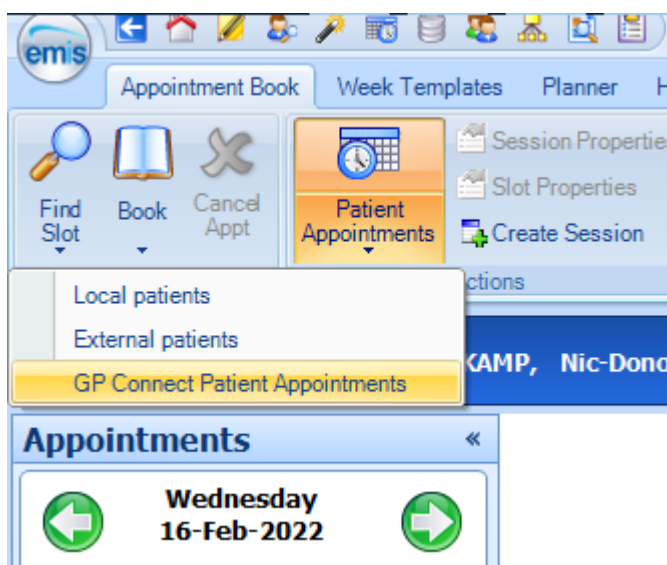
emis

Appointment Book Week Templates Planner H

Find Slot

Book

Cancel Appt

Patient Appointments

Session Propertie

Slot Properties

Create Session

ctions

Local patients

External patients

GP Connect Patient Appointments

KAMP, Nic-Dono

Appointments «

Wednesday
16-Feb-2022